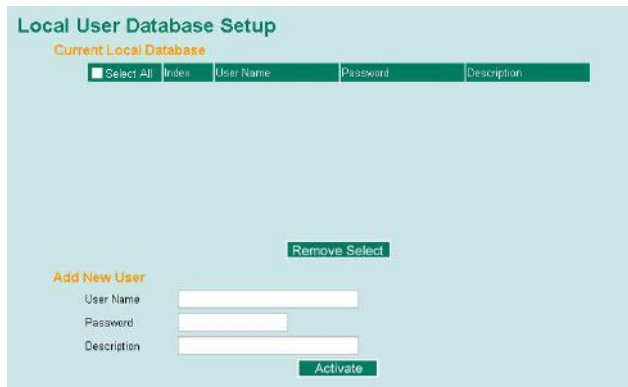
Local User Database Setup

Current Local Database

| Select All | Index | User Name | Password | Description |
|---|---|---|---|---|

Remove Select

Add New User

User Name

Password

Description

Activate